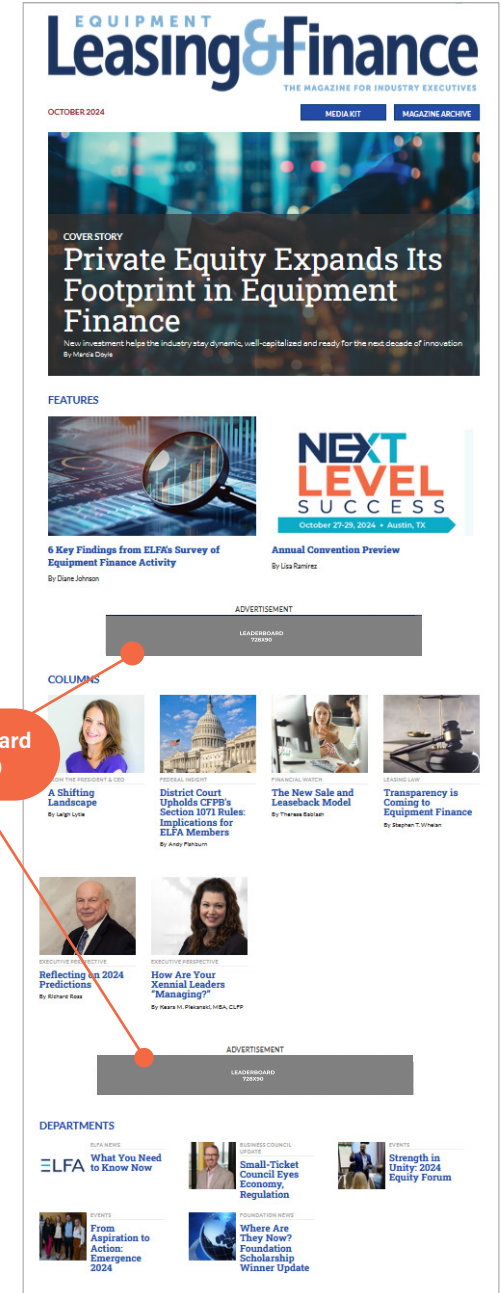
EQUIPMENT
Leasing&Finance
THE MAGAZINE FOR INDUSTRY EXECUTIVES

OCTOBER 2024

MEDIA KIT
MAGAZINE ARCHIVE

COVER STORY
Private Equity Expands Its Footprint in Equipment Finance
New investment helps the industry stay dynamic, well-capitalized and ready for the next decade of innovation
By Marcia Doyle

FEATURES

NEXT LEVEL SUCCESS
October 27-29, 2024 • Austin, TX

6 Key Findings from ELFA's Survey of Equipment Finance Activity
By Diane Johnson

Annual Convention Preview
By Lisa Ramirez

ADVERTISEMENT
LEADERBOARD
728X90

COLUMNS

ard
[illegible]

FROM THE PRESIDENT & CEO
A Shifting Landscape
By Leigh Lytle

FEDERAL INSIGHT
District Court Upholds CFPB's Section 1071 Rules: Implications for ELFA Members
By Andy Fishburn

FINANCIAL WATCH
The New Sale and Leaseback Model
By Therese Babiash

LEASING LAW
Transparency is Coming to Equipment Finance
By Stephen T. Whelan

EXECUTIVE PERSPECTIVE
Reflecting on 2024 Predictions
By Richard Ross

EXECUTIVE PERSPECTIVE
How Are Your Xennial Leaders "Managing?"
By Keara M. Pieszanski, MBA, CLFP

ADVERTISEMENT
LEADERBOARD
728X90

DEPARTMENTS

ELFA NEWS
ELFA
What You Need to Know Now

BUSINESS COUNCIL UPDATE
Small-Ticket Council Eyes Economy, Regulation

EVENTS
Strength in Unity: 2024 Equity Forum

EVENTS
From Aspiration to Action: Emergence 2024

FOUNDATION NEWS
Where Are They Now? Foundation Scholarship Winner Update